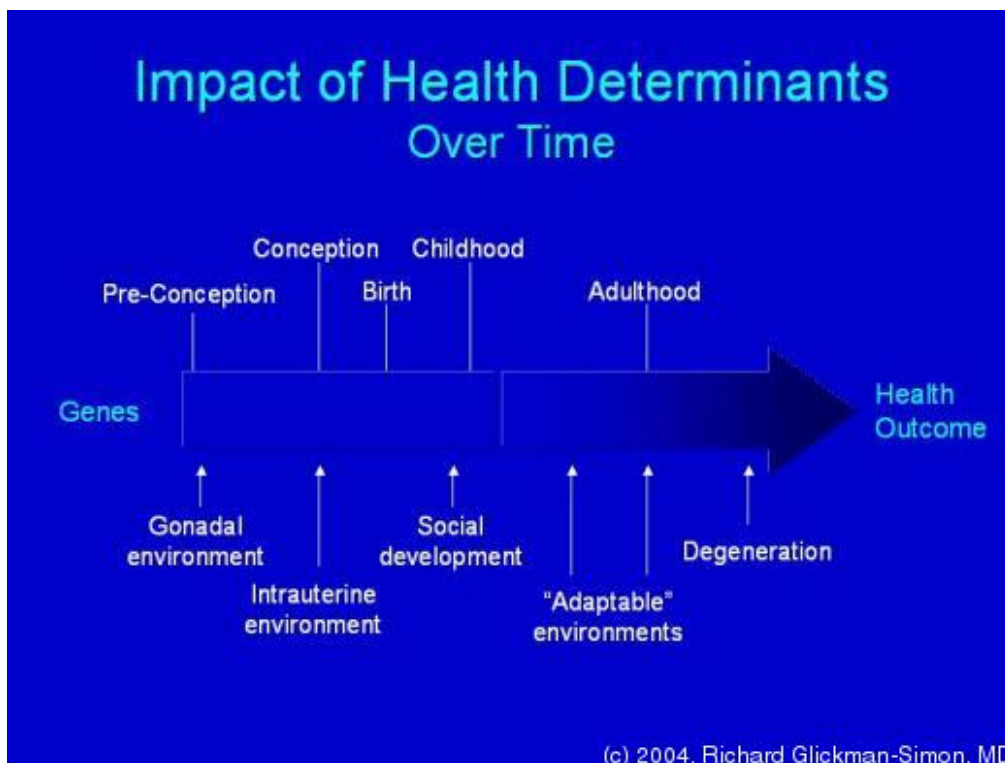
Impact of Health Determinants
Over Time

Conception

Childhood

Pre-Conception

Birth

Adulthood

Genes

Health Outcome

Gonadal environment

Intrauterine environment

Social development

"Adaptable" environments

Degeneration

(c) 2004, Richard Glickman-Simon, MD